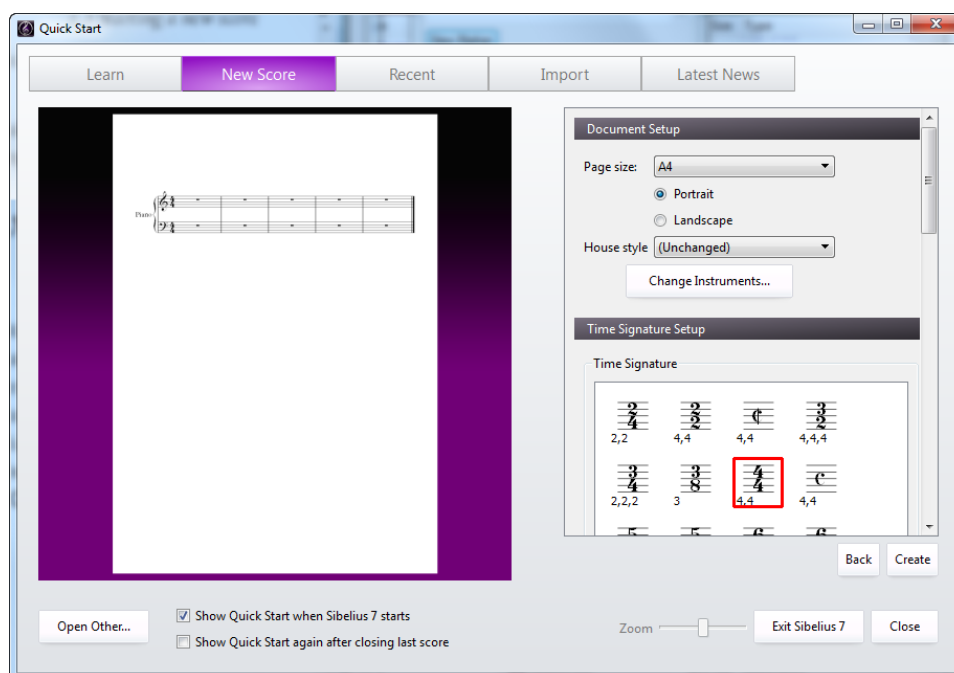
Quick Start

Learn | New Score | Recent | Import | Latest News

Piano

Document Setup

Page size: A4

Portrait

Landscape

House style (Unchanged)

Change Instruments...

Time Signature Setup

Time Signature

$\frac{2}{4}$ 2,2
$\frac{3}{2}$ 4,4
$\mathbb{C}$ 4,4
$\frac{3}{2}$ 4,4,4

$\frac{3}{4}$ 2,2,2
$\frac{3}{8}$ 3
$\frac{4}{4}$ 4,4
$\mathbb{C}$ 4,4

Back Create

Open Other...

Show Quick Start when Sibelius 7 starts

Show Quick Start again after closing last score

Zoom

Exit Sibelius 7

Close